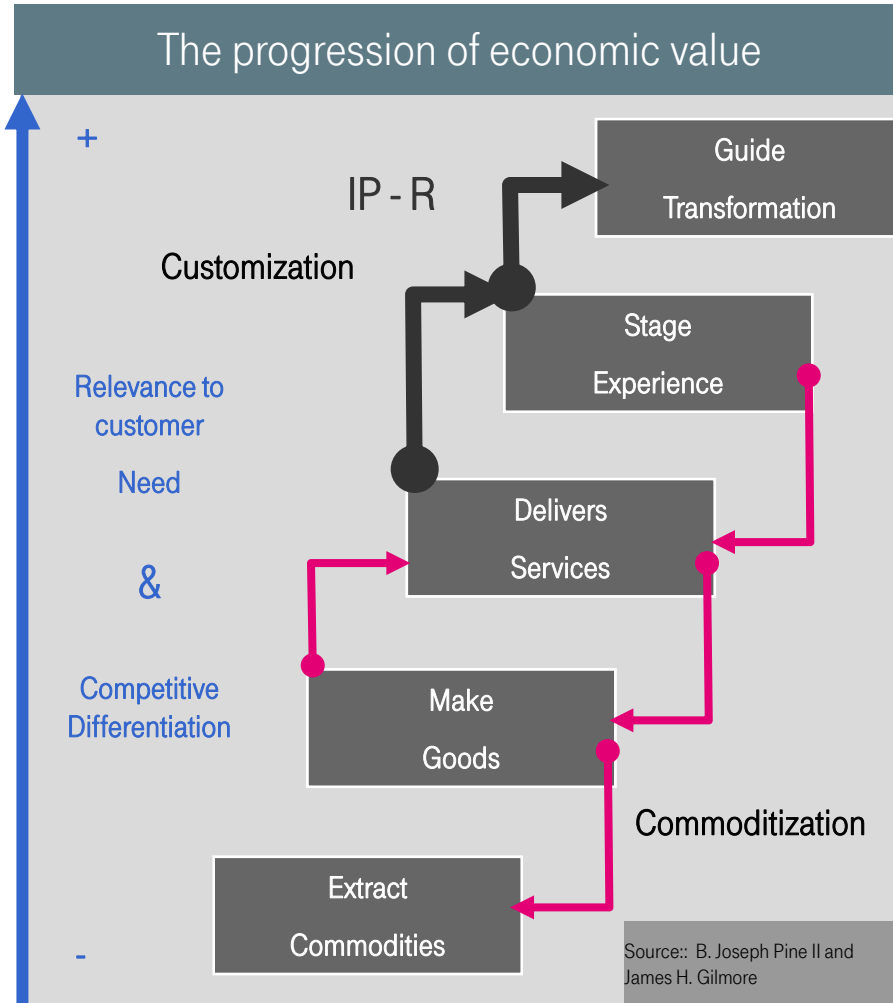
The progression of economic value

+

IP - R

Customization

Relevance to customer

Need

&

Competitive Differentiation

Guide

Transformation

Stage

Experience

Delivers

Services

Make

Goods

Commoditization

Extract

Commodities

-

Source:: B. Joseph Pine II and James H. Gilmore